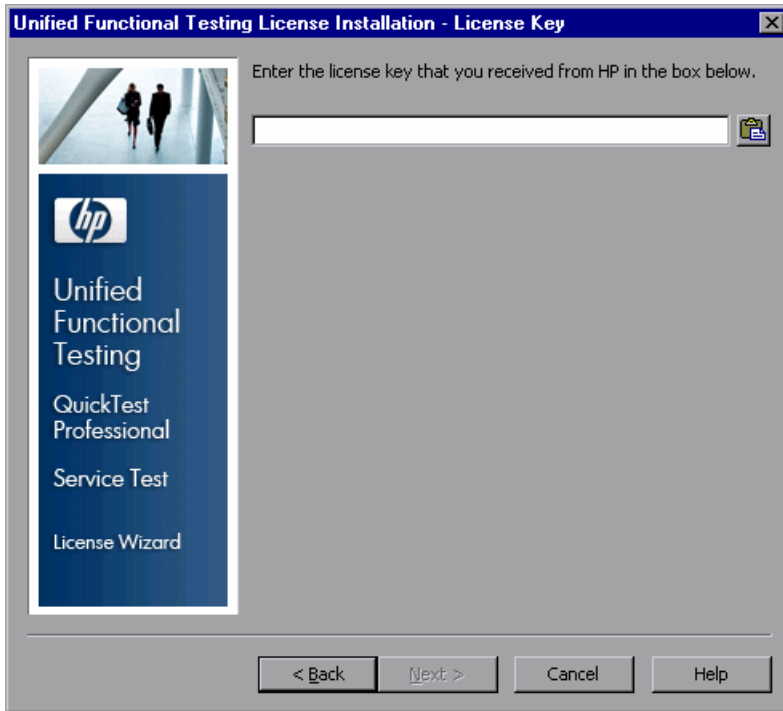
Unified Functional Testing License Installation - License Key

hp

Unified Functional Testing

QuickTest Professional

Service Test

License Wizard

Enter the license key that you received from HP in the box below.

< Back

Next >

Cancel

Help